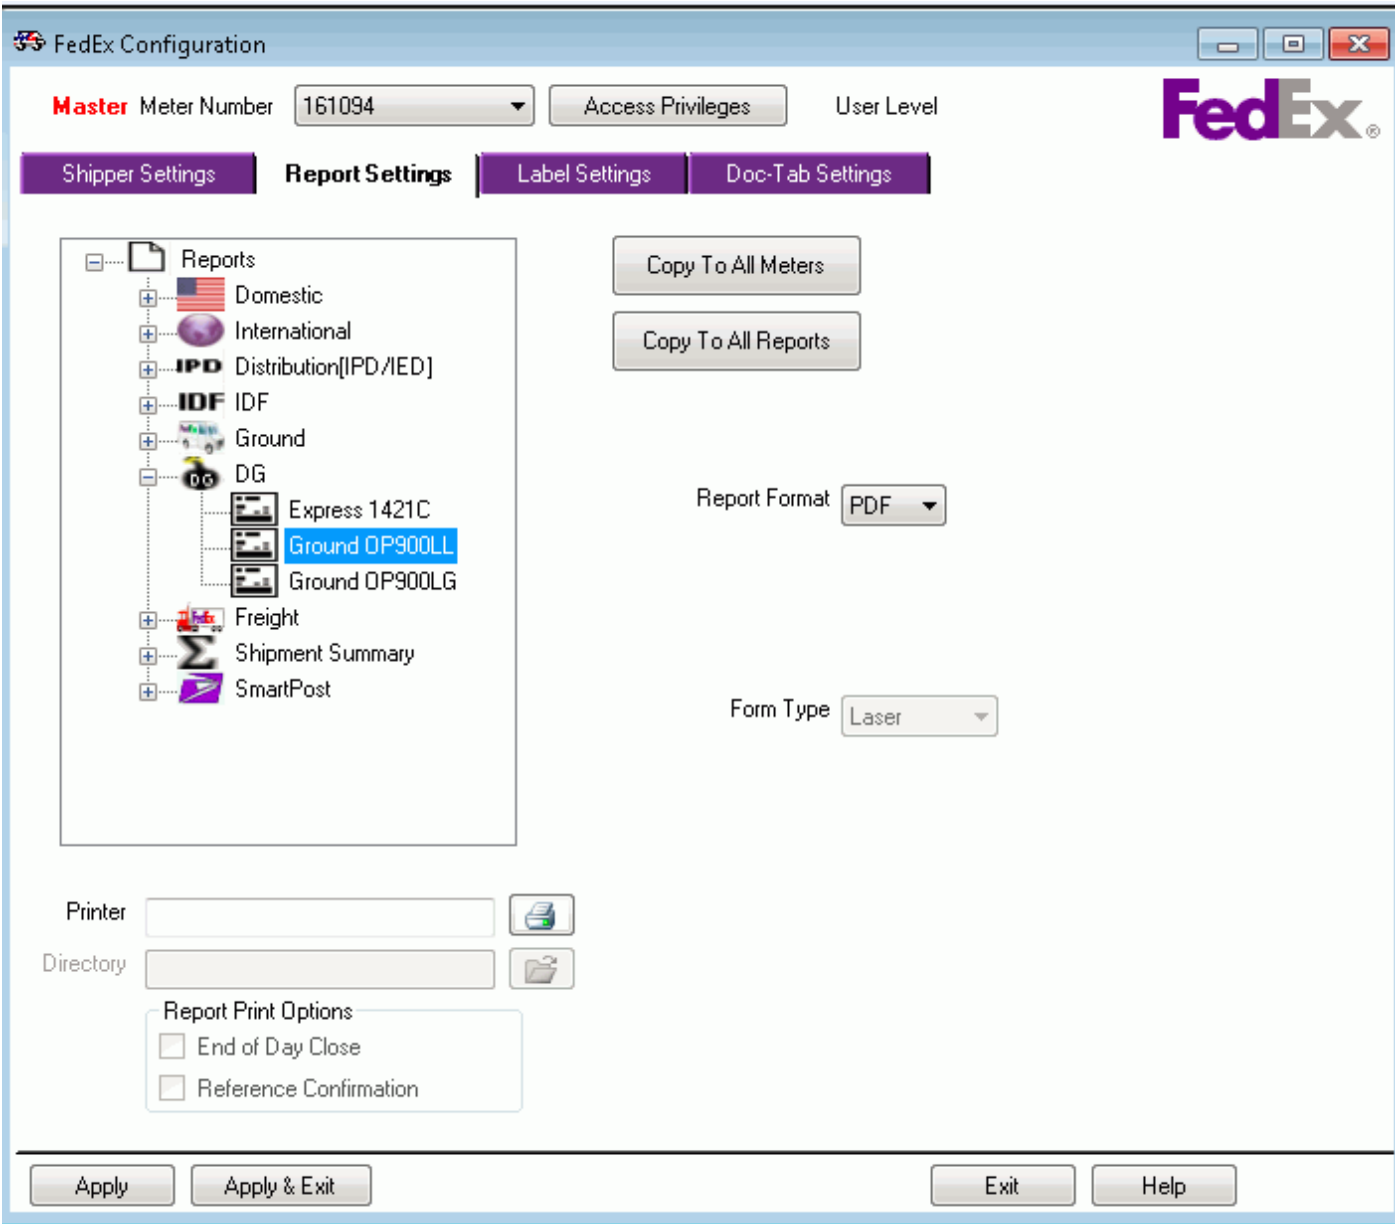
FedEx Configuration

Master Meter Number 161094 Access Privileges User Level

FedEx

Shipper Settings Report Settings Label Settings Doc-Tab Settings

Reports
Domestic
International
IPD Distribution[IPD/IED]
IDF IDF
Ground
DG DG
Express 1421C
Ground OP900LL
Ground OP900LG
Freight
Shipment Summary
SmartPost

Copy To All Meters

Copy To All Reports

Report Format PDF

Form Type Laser

Printer

Directory

Report Print Options
End of Day Close
Reference Confirmation

Apply Apply & Exit Exit Help